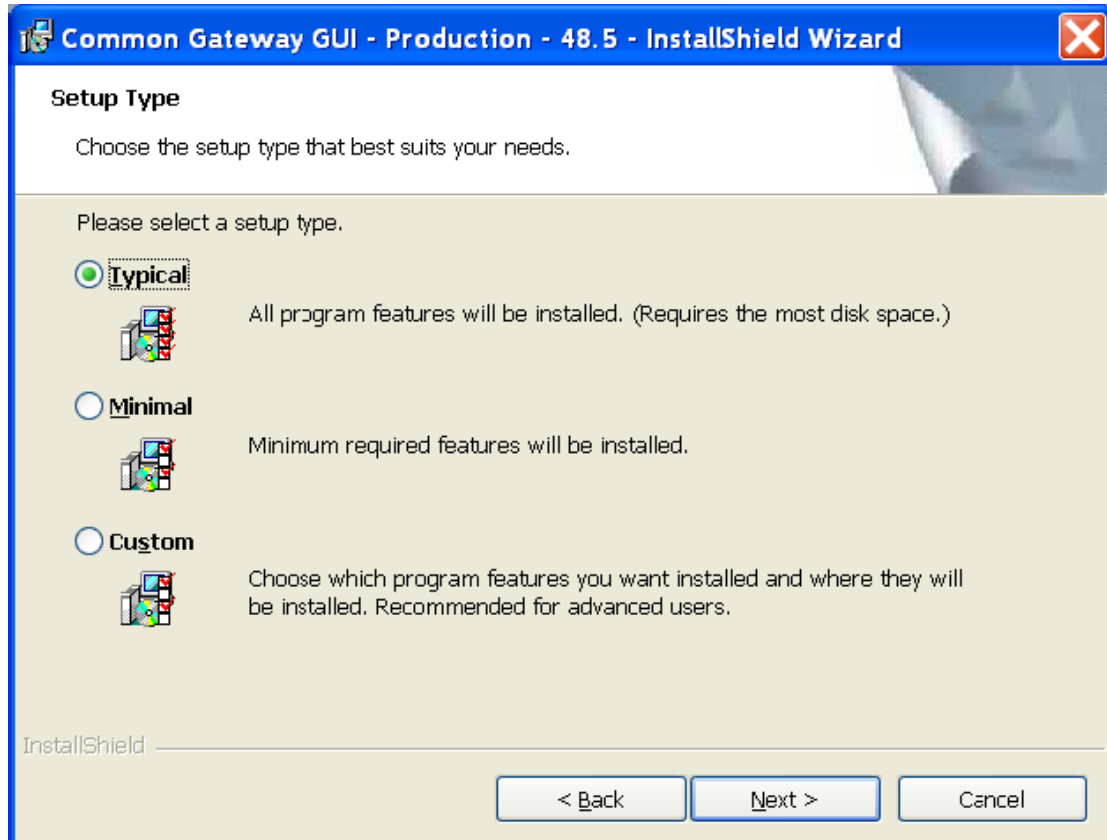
Common Gateway GUI - Production - 48.5 - InstallShield Wizard

Setup Type

Choose the setup type that best suits your needs.

Please select a setup type.

Typical

All program features will be installed. (Requires the most disk space.)

Minimal

Minimum required features will be installed.

Custom

Choose which program features you want installed and where they will be installed. Recommended for advanced users.

InstallShield

< Back

Next >

Cancel